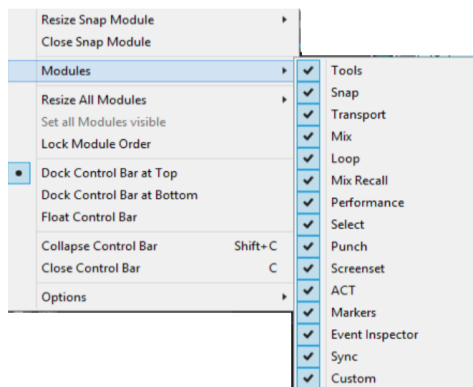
Resize Snap Module
Close Snap Module

Modules

Resize All Modules
Set all Modules visible
Lock Module Order

Dock Control Bar at Top
Dock Control Bar at Bottom
Float Control Bar

Collapse Control Bar Shift+C
Close Control Bar C

Options

Tools
Snap
Transport
Mix
Loop
Mix Recall
Performance
Select
Punch
Screenset
ACT
Markers
Event Inspector
Sync
Custom